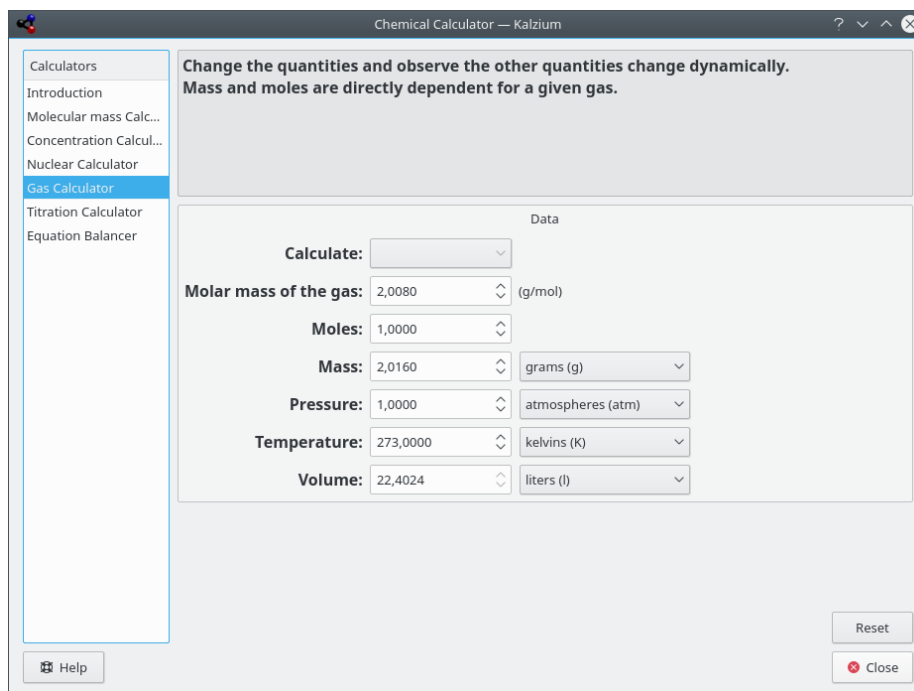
Chemical Calculator — Kalzium

Calculators
Introduction
Molecular mass Calc...
Concentration Calcul...
Nuclear Calculator
Gas Calculator
Titration Calculator
Equation Balancer

**Change the quantities and observe the other quantities change dynamically. Mass and moles are directly dependent for a given gas.**

Data

Calculate:
Molar mass of the gas: 2,0080 (g/mol)
Moles: 1,0000
Mass: 2,0160 grams (g)
Pressure: 1,0000 atmospheres (atm)
Temperature: 273,0000 kelvins (K)
Volume: 22,4024 liters (l)

Reset
Help
Close